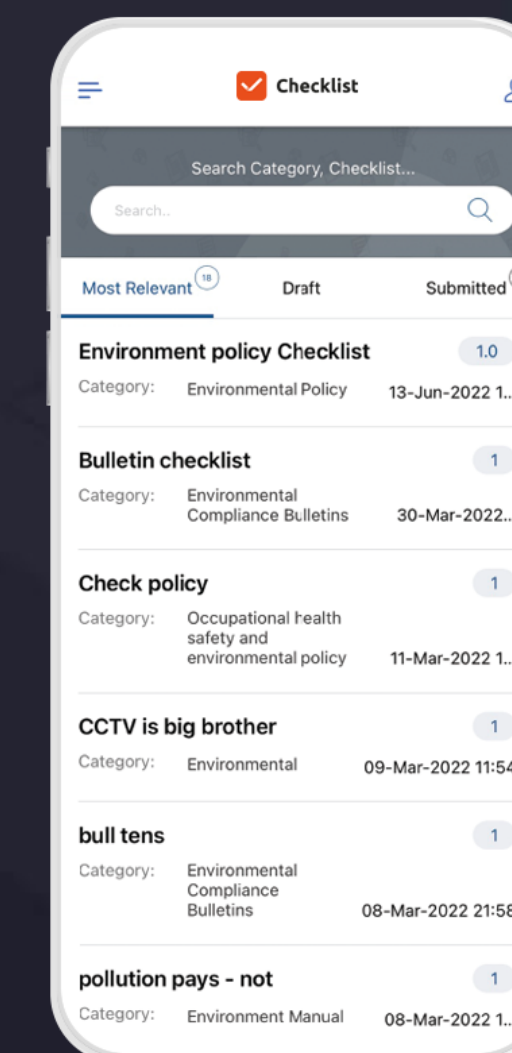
Checklist

Search Category, Checklist...

Search..

Most Relevant 18

Draft

Submitted

Environment policy Checklist
1.0
Category: Environmental Policy 13-Jun-2022 1...

Bulletin checklist
1
Category: Environmental Compliance Bulletins 30-Mar-2022...

Check policy
1
Category: Occupational health safety and environmental policy 11-Mar-2022 1...

CCTV is big brother
1
Category: Environmental 09-Mar-2022 11:54

bull tens
1
Category: Environmental Compliance Bulletins 08-Mar-2022 21:58

pollution pays - not
1
Category: Environment Manual 08-Mar-2022 1...